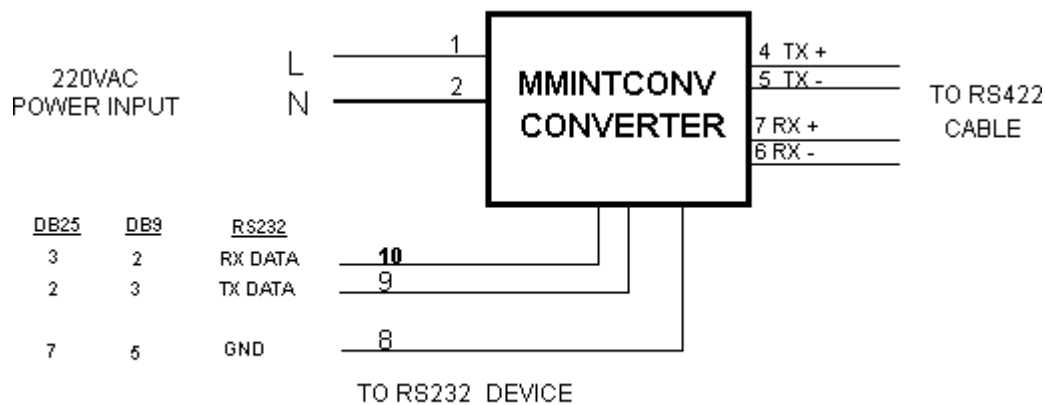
220VAC
POWER INPUT

L
N

1
2

MMINTCONV
CONVERTER

4 TX +
5 TX -
7 RX +
6 RX -

TO RS422
CABLE

| DB25 | DB9 | RS232 |
|---|---|---|
| 3 | 2 | RX DATA |
| 2 | 3 | TX DATA |
| 7 | 5 | GND |

10
9
8

TO RS232 DEVICE